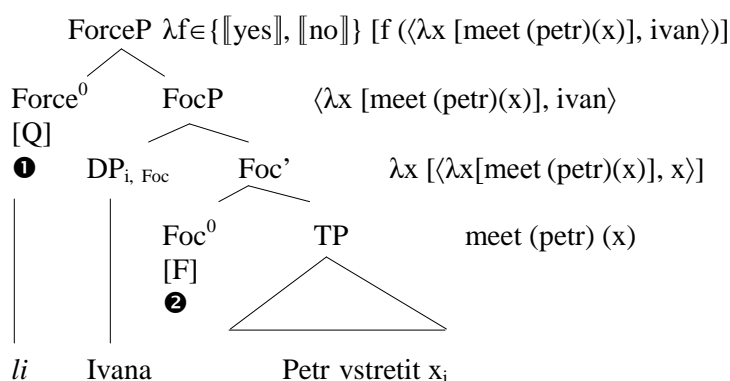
ForceP $\lambda f \in \{[\![\text{yes}]\!], [\![\text{no}]\!]\}$ [f ($\langle \lambda x$ [meet (petr)(x)], ivan$\rangle$)]

Force$^0$ FocP $\langle \lambda x$ [meet (petr)(x)], ivan$\rangle$

[Q]

❶ DP$_{i,\ Foc}$ Foc' $\lambda x$ [$\langle \lambda x$[meet (petr)(x)], x$\rangle$]

Foc$^0$ TP meet (petr) (x)

[F]

❷

*li* Ivana Petr vstretit x$_i$